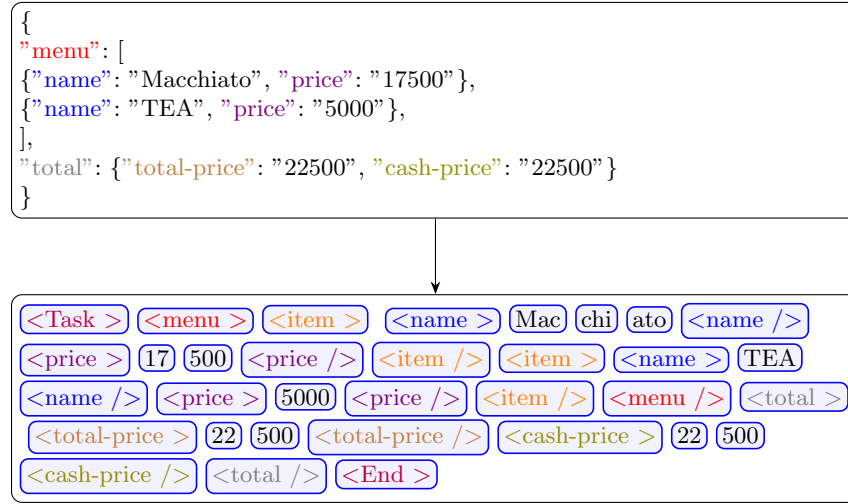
{
"menu": [
{"name": "Macchiato", "price": "17500"},
{"name": "TEA", "price": "5000"},
],
"total": {"total-price": "22500", "cash-price": "22500"}
}

<Task > <menu > <item > <name > Mac chi ato <name /> <price > 17 500 <price /> <item /> <item > <name > TEA <name /> <price > 5000 <price /> <item /> <menu /> <total > <total-price > 22 500 <total-price /> <cash-price > 22 500 <cash-price /> <total /> <End >